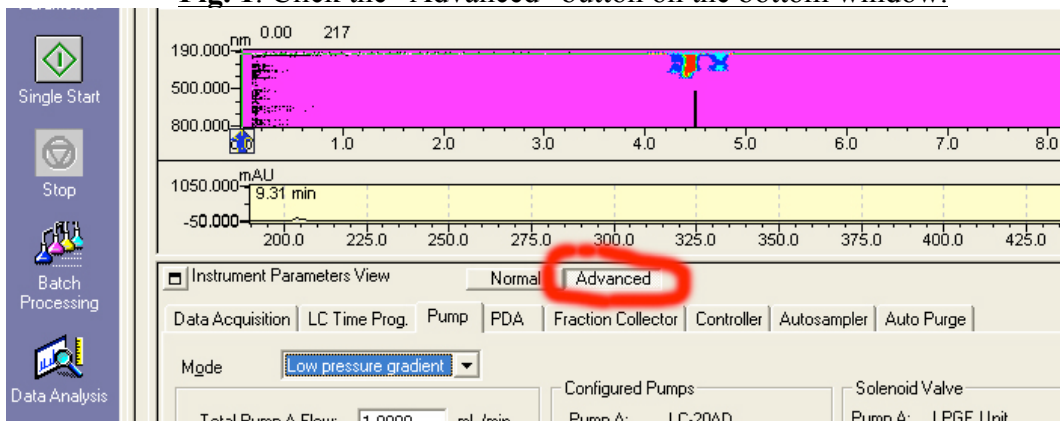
Fig. 1: Click the "Advanced" button on the bottom window.

Single Start

Stop

Batch Processing

Data Analysis

nm 0.00 217

190.000

500.000

800.000

0.0 1.0 2.0 3.0 4.0 5.0 6.0 7.0 8.0

mAU

1050.000

9.31 min

-50.000

200.0 225.0 250.0 275.0 300.0 325.0 350.0 375.0 400.0 425.0

Instrument Parameters View

Normal Advanced

Data Acquisition | LC Time Prog. | Pump | PDA | Fraction Collector | Controller | Autosampler | Auto Purge

Mode Low pressure gradient

Configured Pumps

Pump A: LC-20AD

Solenoid Valve

Pump A: LPGE Unit

Total Pump A Flow: 1.0000 mL/min